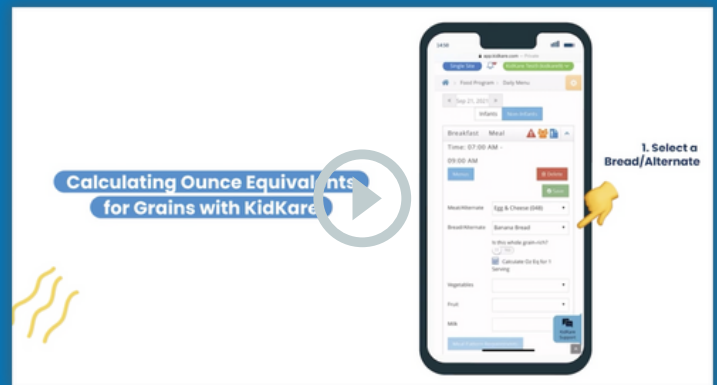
Calculating Ounce Equivalents for Grains with KidKare

1. Select a Bread/Alternate

14:50

app.kidkare.com — Private

Single Site

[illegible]

Food Program › Daily Menu

Sep 21, 2021

Infants

Non-Infants

Breakfast Meal

Time: 07:00 AM - 09:00 AM

Delete

Save

Meat/Alternate

Egg & Cheese (048)

Bread/Alternate

Banana Bread

Is this whole grain-rich?

Calculate Oz Eq for 1 Serving

Vegetables

Fruit

Milk

KidKare Support